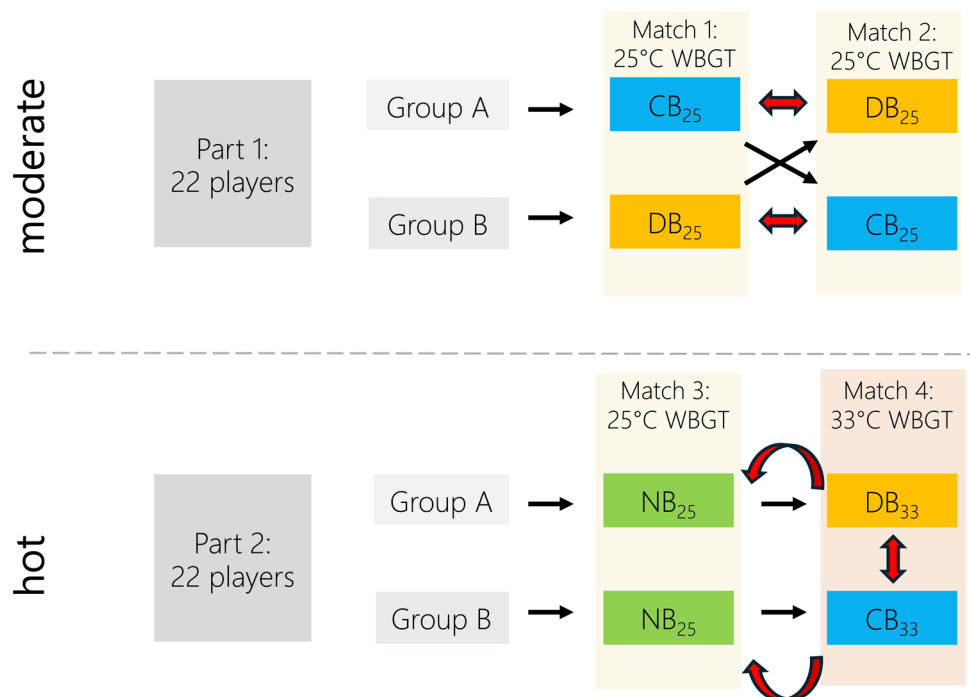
moderate

Part 1: 22 players

Group A

Group B

Match 1: 25°C WBGT

$CB_{25}$

$DB_{25}$

Match 2: 25°C WBGT

$DB_{25}$

$CB_{25}$

hot

Part 2: 22 players

Group A

Group B

Match 3: 25°C WBGT

$NB_{25}$

$NB_{25}$

Match 4: 33°C WBGT

$DB_{33}$

$CB_{33}$